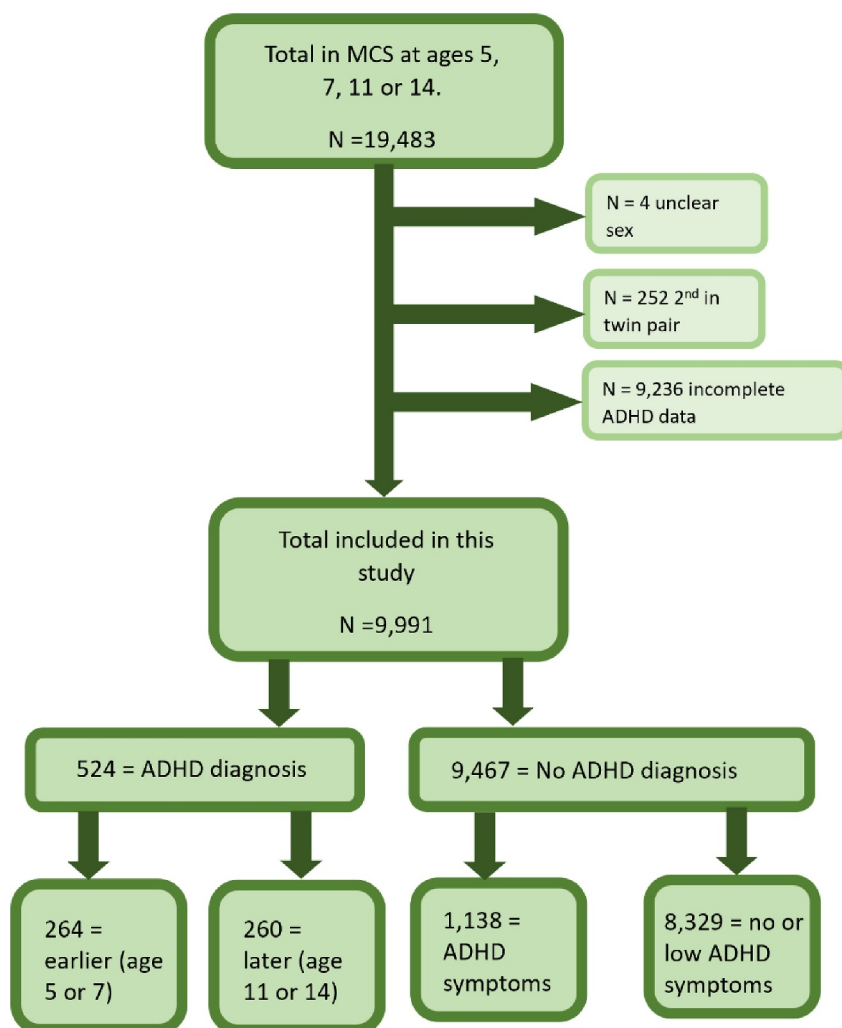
Total in MCS at ages 5, 7, 11 or 14.

N =19,483

N = 4 unclear sex

N = 252 2$^{nd}$ in twin pair

N = 9,236 incomplete ADHD data

Total included in this study

N =9,991

524 = ADHD diagnosis

9,467 = No ADHD diagnosis

264 = earlier (age 5 or 7)

260 = later (age 11 or 14)

1,138 = ADHD symptoms

8,329 = no or low ADHD symptoms